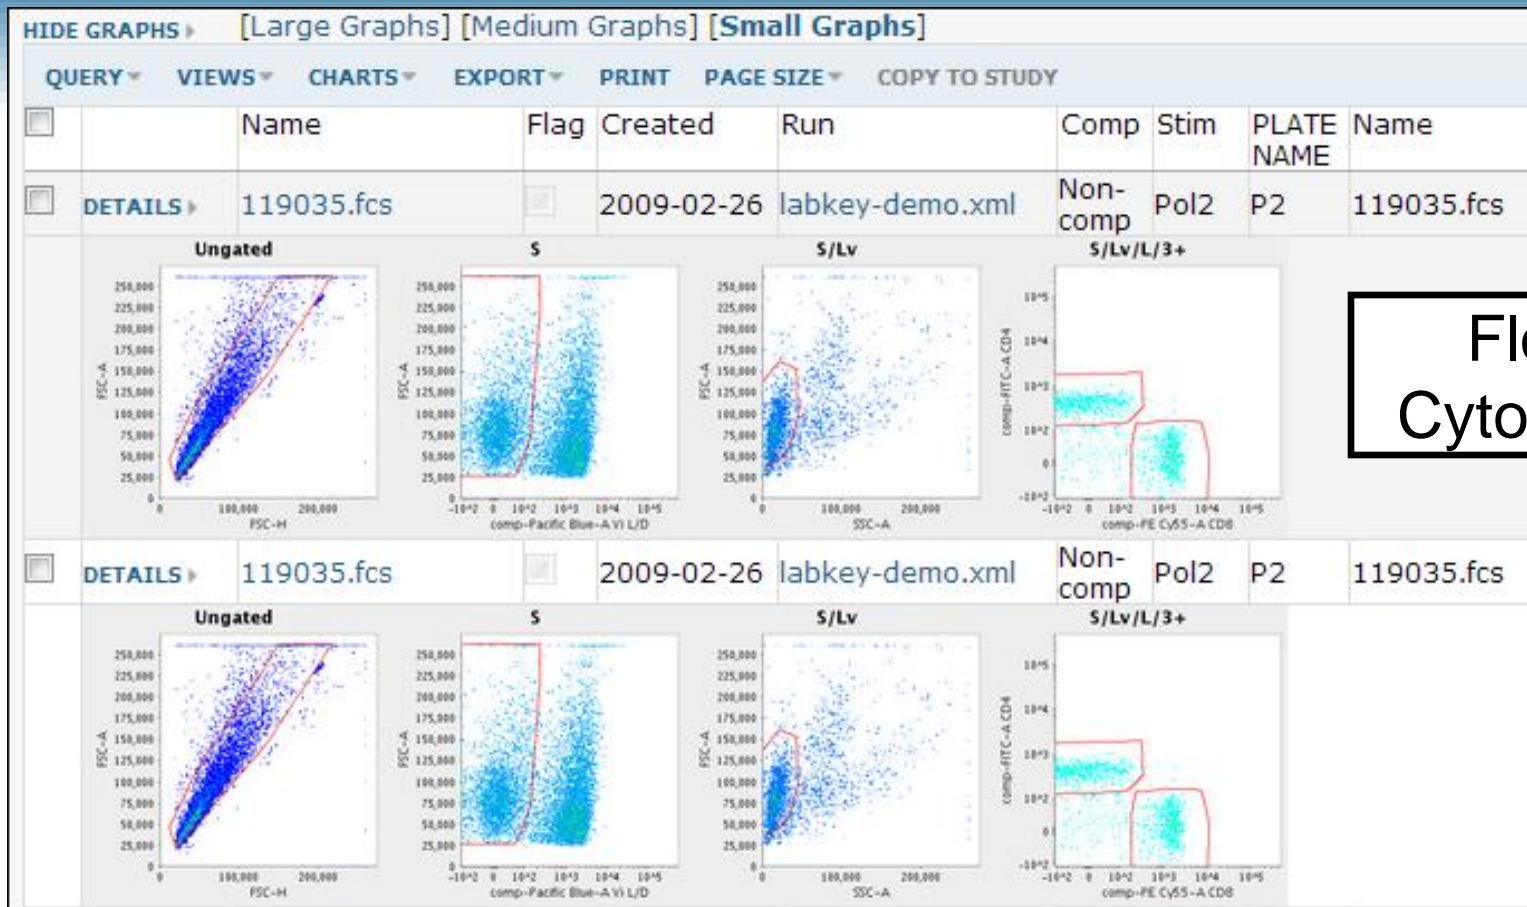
HIDE GRAPHS [Large Graphs] [Medium Graphs] [Small Graphs]

QUERY VIEWS CHARTS EXPORT PRINT PAGE SIZE COPY TO STUDY

| | | Name | Flag | Created | Run | Comp | Stim | PLATE NAME | Name |
|---|---|---|---|---|---|---|---|---|---|
| | DETAILS | 119035.fcs | | 2009-02-26 | labkey-demo.xml | Non-comp | Pol2 | P2 | 119035.fcs |

Ungated
250,000 225,000 200,000 175,000 150,000 125,000 100,000 75,000 50,000 25,000 0
FSC-A
0 100,000 200,000
FSC-H

S
250,000 225,000 200,000 175,000 150,000 125,000 100,000 75,000 50,000 25,000 0
FSC-A
-10^2 0 10^2 10^3 10^4 10^5
comp-Pacific Blue-A Vi L/D

S/Lv
250,000 225,000 200,000 175,000 150,000 125,000 100,000 75,000 50,000 25,000 0
FSC-A
0 100,000 200,000
SSC-A

S/Lv/L/3+
10^5 10^4 10^3 10^2 0 -10^2
comp-FITC-A CD4
-10^2 0 10^2 10^3 10^4 10^5
comp-PE Cy55-A CD8

Fl
Cyto

| | | Name | Flag | Created | Run | Comp | Stim | PLATE NAME | Name |
|---|---|---|---|---|---|---|---|---|---|
| | DETAILS | 119035.fcs | | 2009-02-26 | labkey-demo.xml | Non-comp | Pol2 | P2 | 119035.fcs |

Ungated
250,000 225,000 200,000 175,000 150,000 125,000 100,000 75,000 50,000 25,000 0
FSC-A
0 100,000 200,000
FSC-H

S
250,000 225,000 200,000 175,000 150,000 125,000 100,000 75,000 50,000 25,000 0
FSC-A
-10^2 0 10^2 10^3 10^4 10^5
comp-Pacific Blue-A Vi L/D

S/Lv
250,000 225,000 200,000 175,000 150,000 125,000 100,000 75,000 50,000 25,000 0
FSC-A
0 100,000 200,000
SSC-A

S/Lv/L/3+
10^5 10^4 10^3 10^2 0 -10^2
comp-FITC-A CD4
-10^2 0 10^2 10^3 10^4 10^5
comp-PE Cy55-A CD8